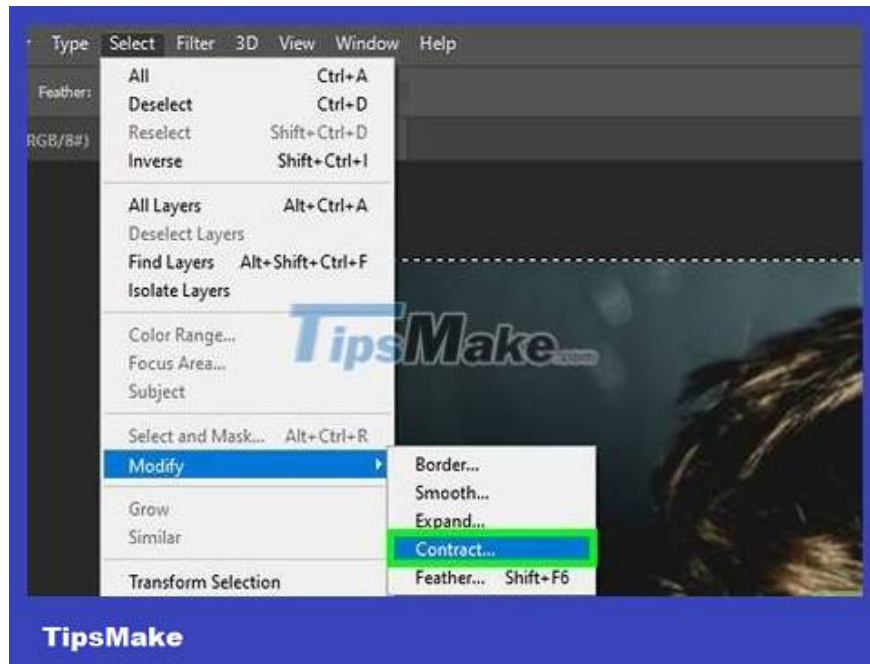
Type Select Filter 3D View Window Help

Feather:

RGB/8#)

All Ctrl+A
Deselect Ctrl+D
Reselect Shift+Ctrl+D
Inverse Shift+Ctrl+I

All Layers Alt+Ctrl+A
Deselect Layers
Find Layers Alt+Shift+Ctrl+F
Isolate Layers

Color Range...
Focus Area...
Subject

Select and Mask... Alt+Ctrl+R
Modify

Grow
Similar

Transform Selection

Border...
Smooth...
Expand...
Contract...
Feather... Shift+F6

TipsMake.com

TipsMake